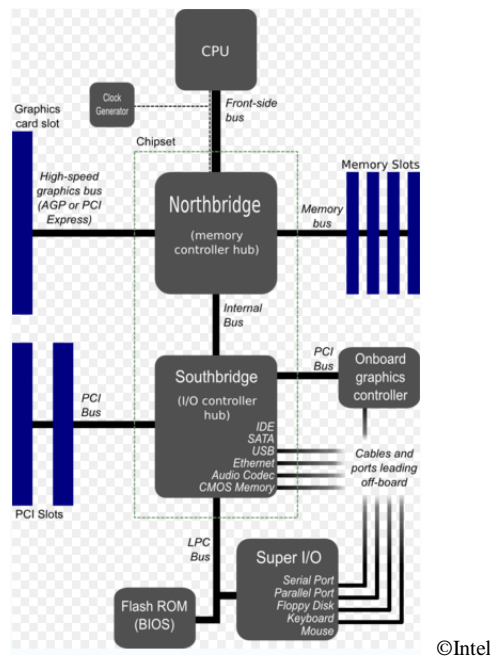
CPU

Clock Generator

Front-side bus

Graphics card slot

Chipset

Memory Slots

High-speed graphics bus (AGP or PCI Express)

Northbridge

(memory controller hub)

Memory bus

Internal Bus

PCI Bus

Onboard graphics controller

PCI Bus

Southbridge

(I/O controller hub)

IDE
SATA
USB
Ethernet
Audio Codec
CMOS Memory

Cables and ports leading off-board

PCI Slots

LPC Bus

Super I/O

Serial Port
Parallel Port
Floppy Disk
Keyboard
Mouse

Flash ROM (BIOS)

©Intel